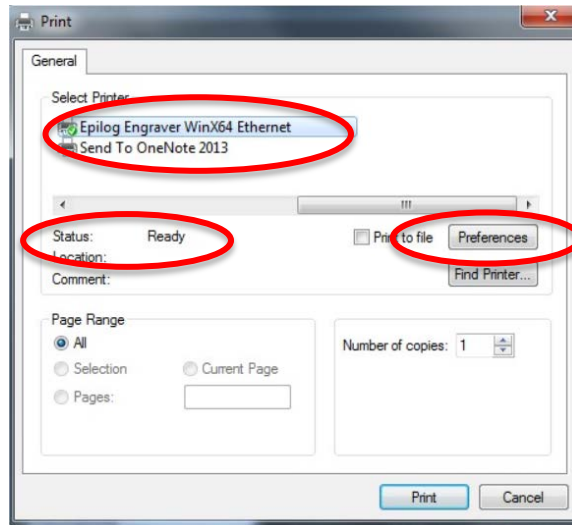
Print

General

Select Printer

Epilog Engraver WinX64 Ethernet

Send To OneNote 2013

Status: Ready

Location:

Comment:

Print to file

Preferences

Find Printer...

Page Range

All

Selection

Current Page

Pages:

Number of copies: 1

Print

Cancel